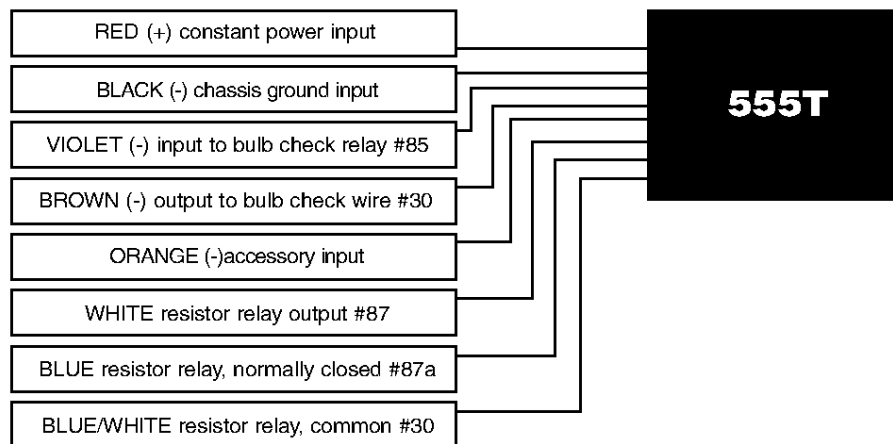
RED (+) constant power input

BLACK (-) chassis ground input

VIOLET (-) input to bulb check relay #85

BROWN (-) output to bulb check wire #30

ORANGE (-)accessory input

WHITE resistor relay output #87

BLUE resistor relay, normally closed #87a

BLUE/WHITE resistor relay, common #30

555T